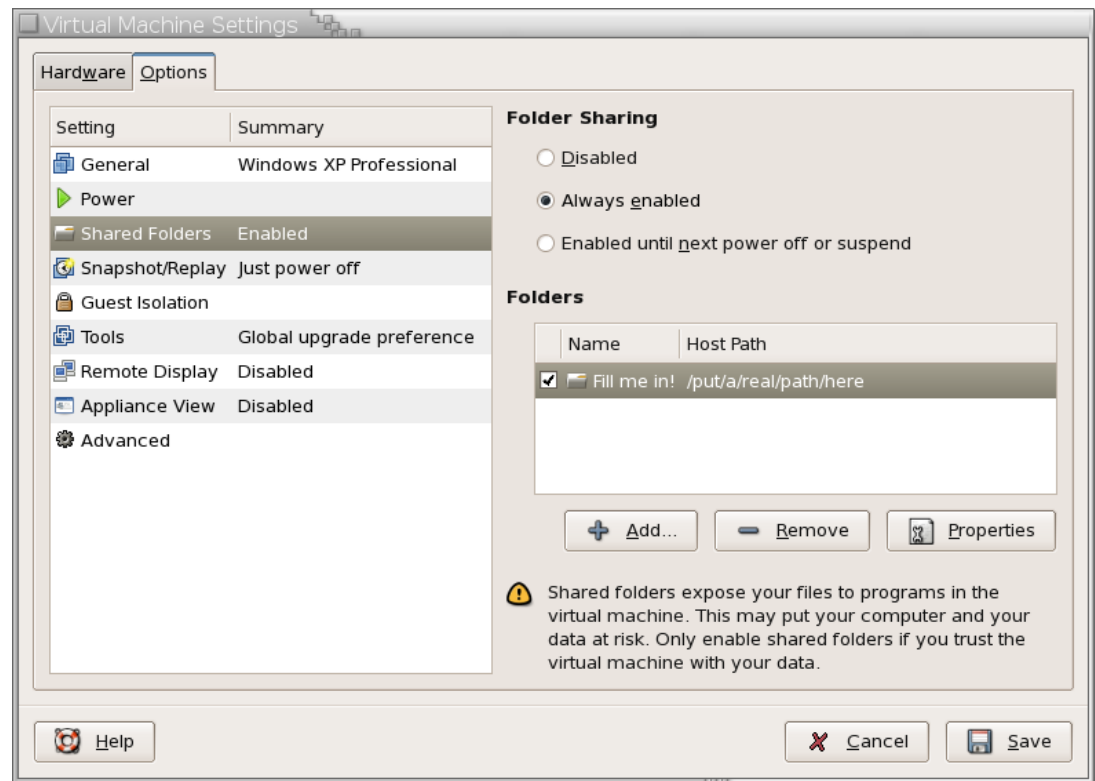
Virtual Machine Settings

Hardware Options

| Setting | Summary |
|---|---|
| General | Windows XP Professional |
| Power | |
| Shared Folders | Enabled |
| Snapshot/Replay | Just power off |
| Guest Isolation | |
| Tools | Global upgrade preference |
| Remote Display | Disabled |
| Appliance View | Disabled |
| Advanced | |

Folder Sharing

Disabled

Always enabled

Enabled until next power off or suspend

Folders

| Name | Host Path |
|---|---|
| Fill me in! | /put/a/real/path/here |

Add... Remove Properties

Shared folders expose your files to programs in the virtual machine. This may put your computer and your data at risk. Only enable shared folders if you trust the virtual machine with your data.

Help

Cancel Save